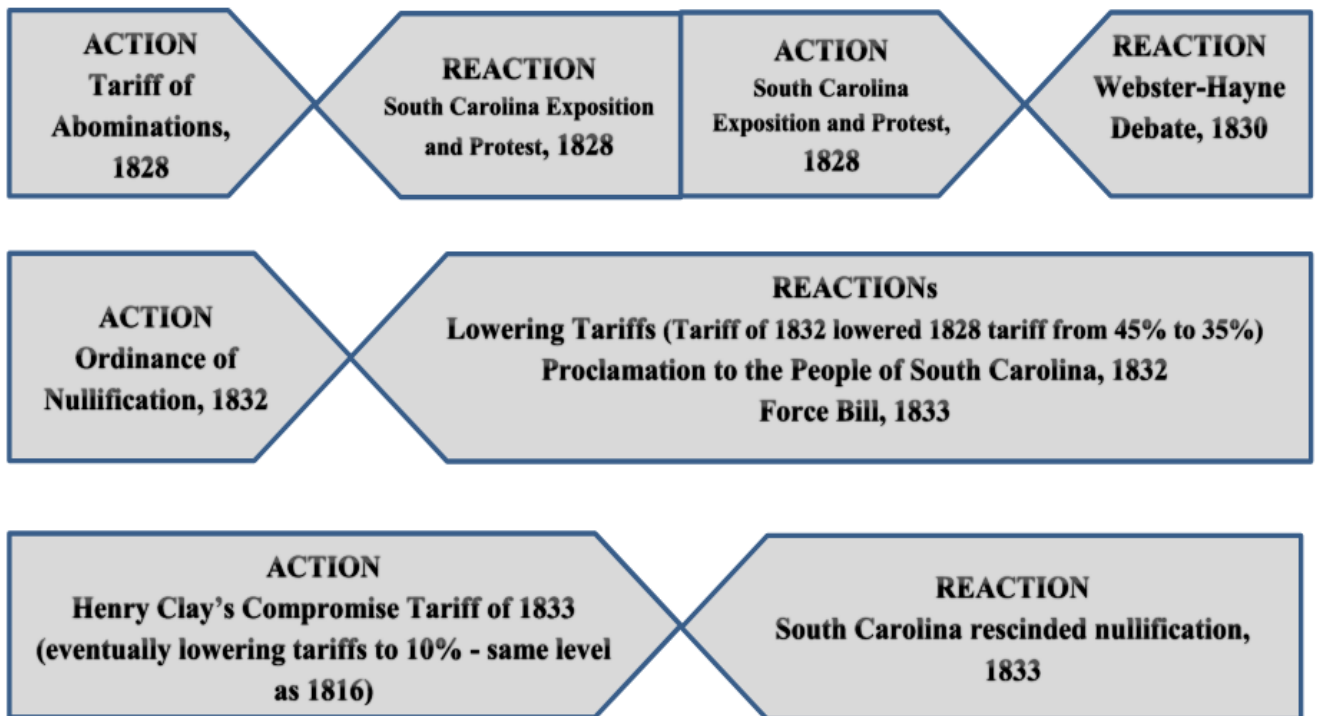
ACTION
Tariff of Abominations, 1828

REACTION
South Carolina Exposition and Protest, 1828

ACTION
South Carolina Exposition and Protest, 1828

REACTION
Webster-Hayne Debate, 1830

ACTION
Ordinance of Nullification, 1832

REACTIONs
Lowering Tariffs (Tariff of 1832 lowered 1828 tariff from 45% to 35%)
Proclamation to the People of South Carolina, 1832
Force Bill, 1833

ACTION
Henry Clay's Compromise Tariff of 1833 (eventually lowering tariffs to 10% - same level as 1816)

REACTION
South Carolina rescinded nullification, 1833